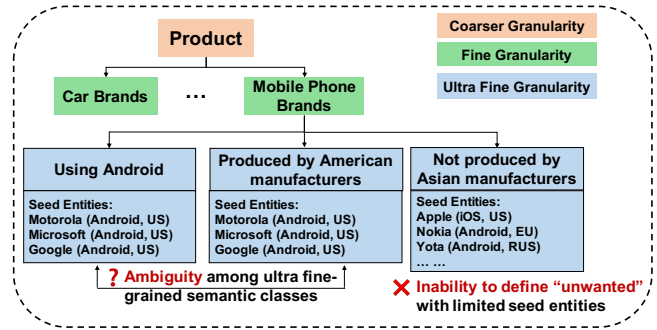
Coarser Granularity

Fine Granularity

Ultra Fine Granularity

Product

Car Brands

…

Mobile Phone Brands

Using Android

Seed Entities:
Motorola (Android, US)
Microsoft (Android, US)
Google (Android, US)

Produced by American manufacturers

Seed Entities:
Motorola (Android, US)
Microsoft (Android, US)
Google (Android, US)

Not produced by Asian manufacturers

Seed Entities:
Apple (iOS, US)
Nokia (Android, EU)
Yota (Android, RUS)
… …

? Ambiguity among ultra fine-grained semantic classes

✕ Inability to define "unwanted" with limited seed entities